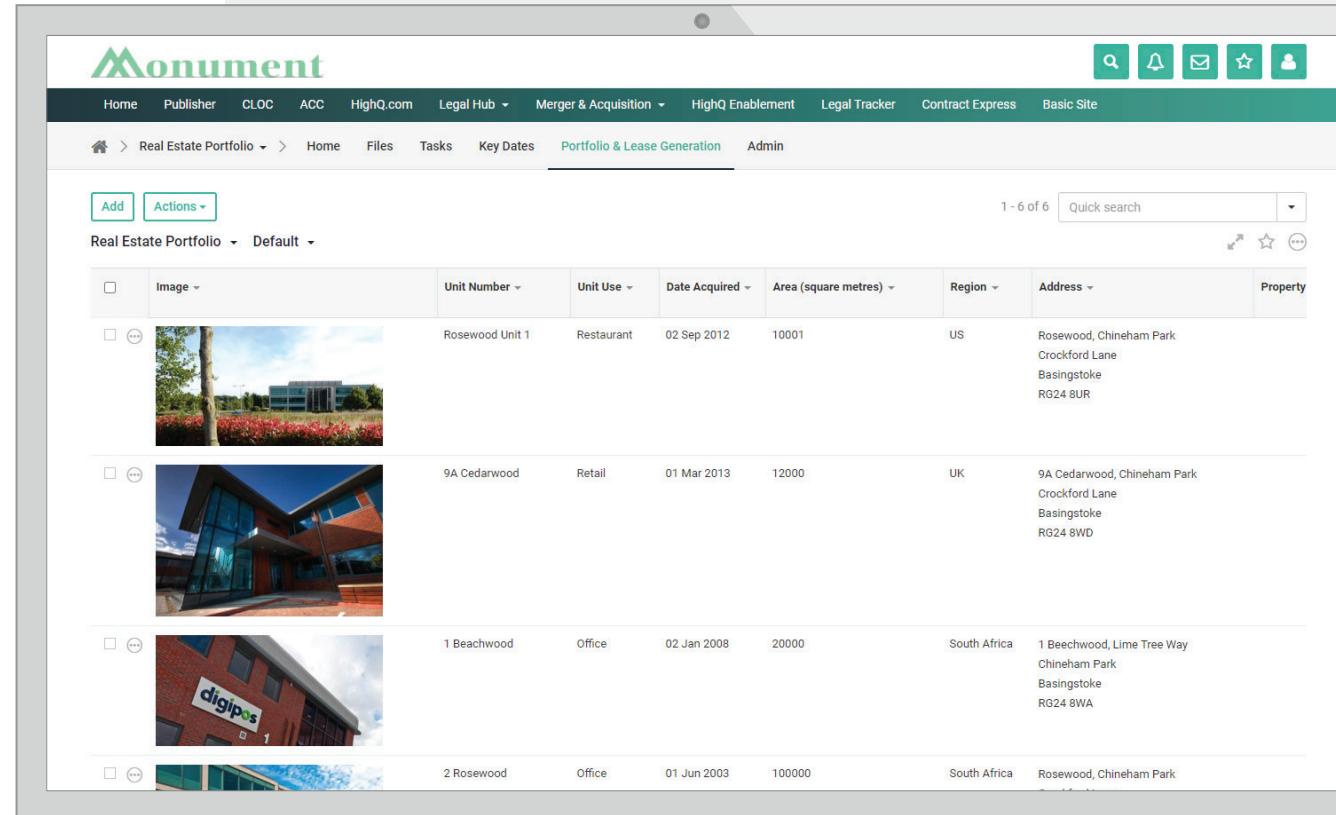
Monument

Home Publisher CLOC ACC HighQ.com Legal Hub Merger & Acquisition HighQ Enablement Legal Tracker Contract Express Basic Site

Real Estate Portfolio > Home Files Tasks Key Dates Portfolio & Lease Generation Admin

Add Actions

1 - 6 of 6 Quick search

Real Estate Portfolio Default

| | Image | Unit Number | Unit Use | Date Acquired | Area (square metres) | Region | Address | Property |
|---|---|---|---|---|---|---|---|---|
| | | Rosewood Unit 1 | Restaurant | 02 Sep 2012 | 10001 | US | Rosewood, Chineham Park Crockford Lane Basingstoke RG24 8UR | |
| | | 9A Cedarwood | Retail | 01 Mar 2013 | 12000 | UK | 9A Cedarwood, Chineham Park Crockford Lane Basingstoke RG24 8WD | |
| | digipos 1 | 1 Beachwood | Office | 02 Jan 2008 | 20000 | South Africa | 1 Beechwood, Lime Tree Way Chineham Park Basingstoke RG24 8WA | |
| | | 2 Rosewood | Office | 01 Jun 2003 | 100000 | South Africa | Rosewood, Chineham Park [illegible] | |